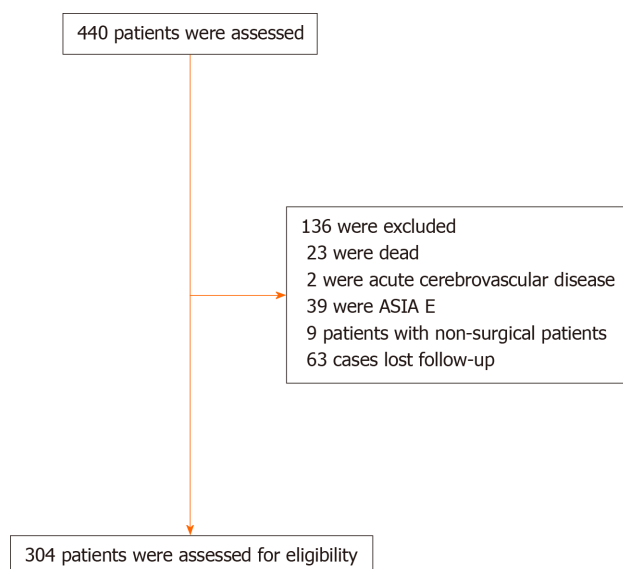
440 patients were assessed

136 were excluded
23 were dead
2 were acute cerebrovascular disease
39 were ASIA E
9 patients with non-surgical patients
63 cases lost follow-up

304 patients were assessed for eligibility